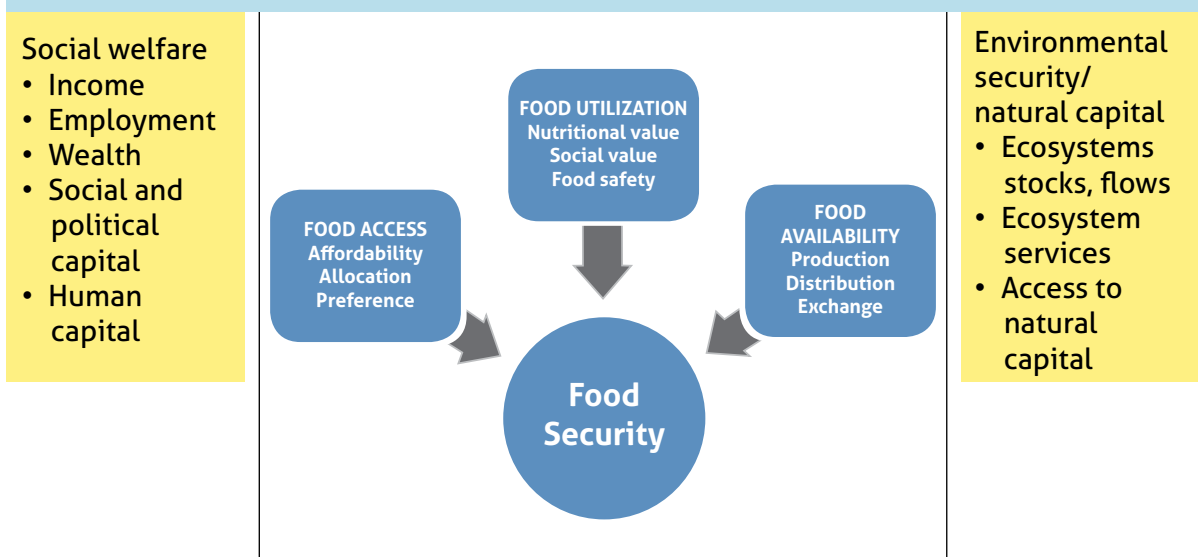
Social welfare
• Income
• Employment
• Wealth
• Social and political capital
• Human capital

FOOD UTILIZATION
Nutritional value
Social value
Food safety

FOOD ACCESS
Affordability
Allocation
Preference

FOOD AVAILABILITY
Production
Distribution
Exchange

Food Security

Environmental security/ natural capital
• Ecosystems stocks, flows
• Ecosystem services
• Access to natural capital